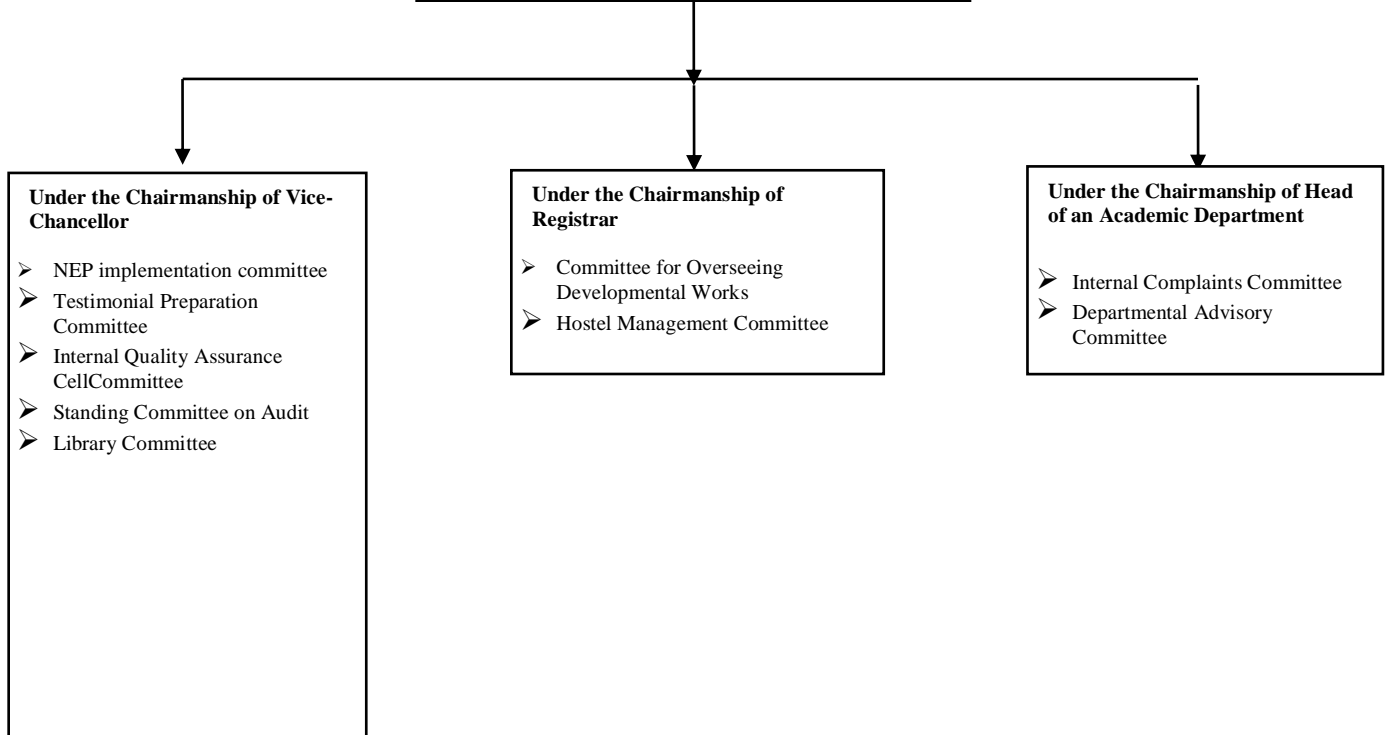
Under the Chairmanship of Vice-Chancellor

- NEP implementation committee
- Testimonial Preparation Committee
- Internal Quality Assurance CellCommittee
- Standing Committee on Audit
- Library Committee

Under the Chairmanship of Registrar

- Committee for Overseeing Developmental Works
- Hostel Management Committee

Under the Chairmanship of Head of an Academic Department

- Internal Complaints Committee
- Departmental Advisory Committee